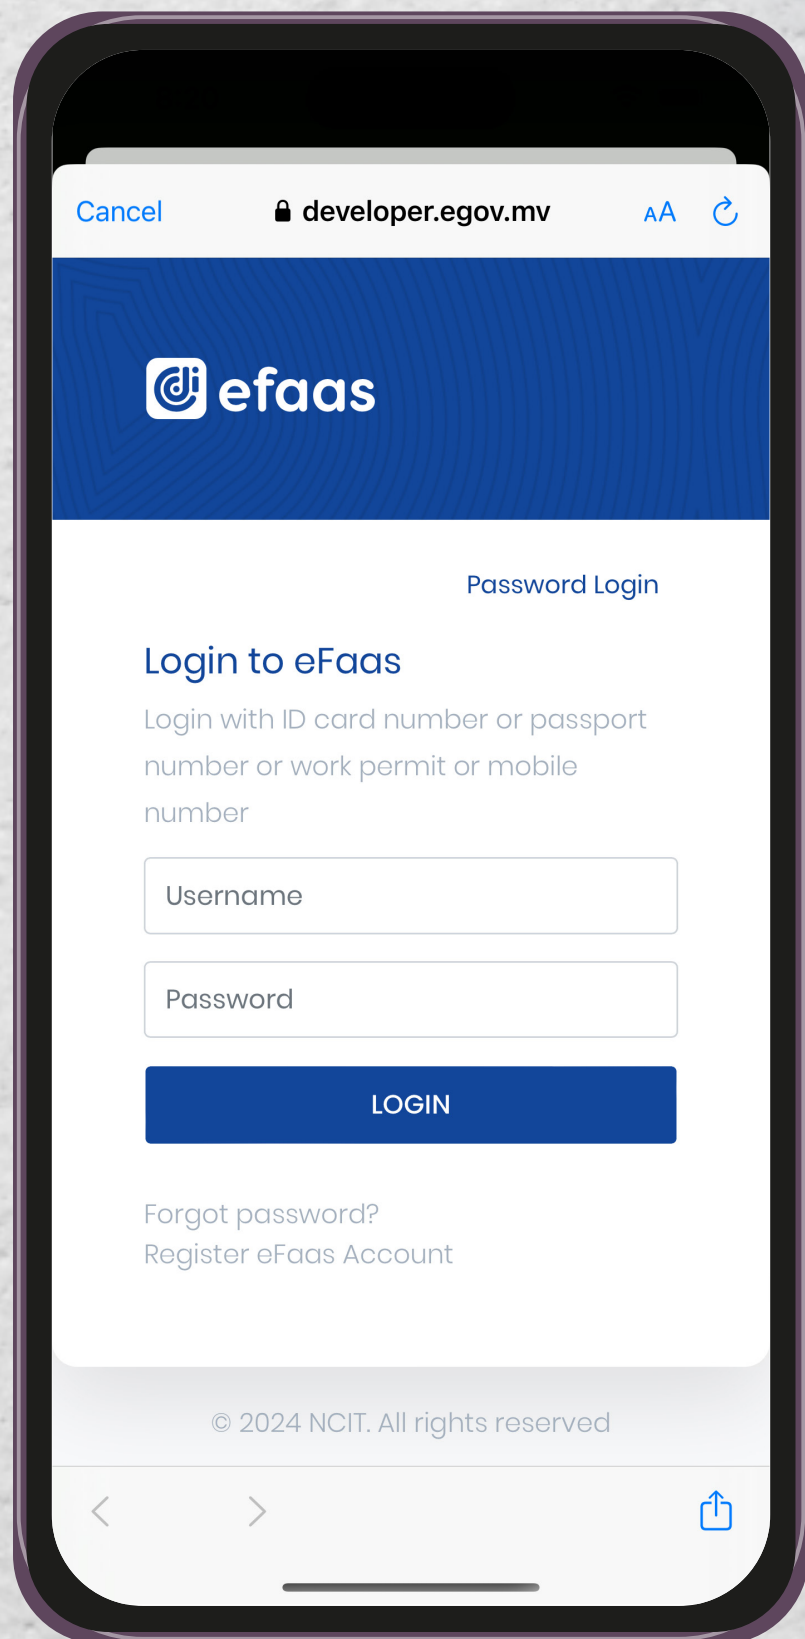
Cancel developer.egov.mv AA

efaas

Password Login

Login to eFaas

Login with ID card number or passport number or work permit or mobile number

Username

Password

LOGIN

Forgot password?
Register eFaas Account

© 2024 NCIT. All rights reserved